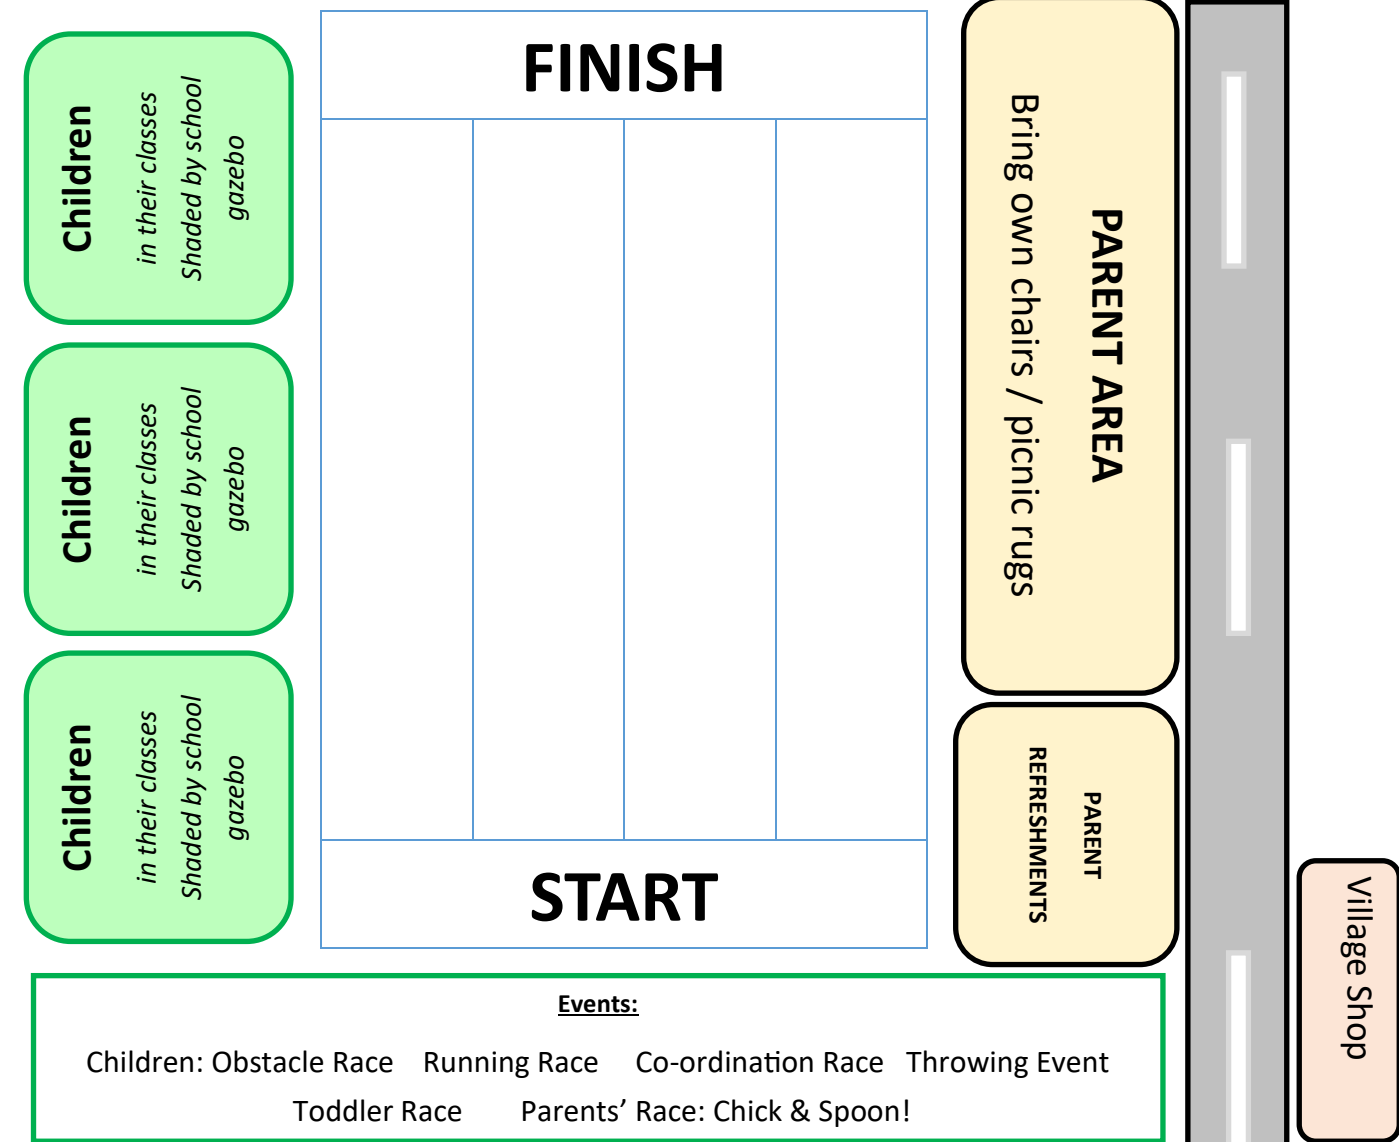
Children
in their classes
Shaded by school gazebo

Children
in their classes
Shaded by school gazebo

Children
in their classes
Shaded by school gazebo

FINISH

START

PARENT AREA
Bring own chairs / picnic rugs

PARENT REFRESHMENTS

Village Shop

Events:

Children: Obstacle Race Running Race Co-ordination Race Throwing Event Toddler Race Parents' Race: Chick & Spoon!